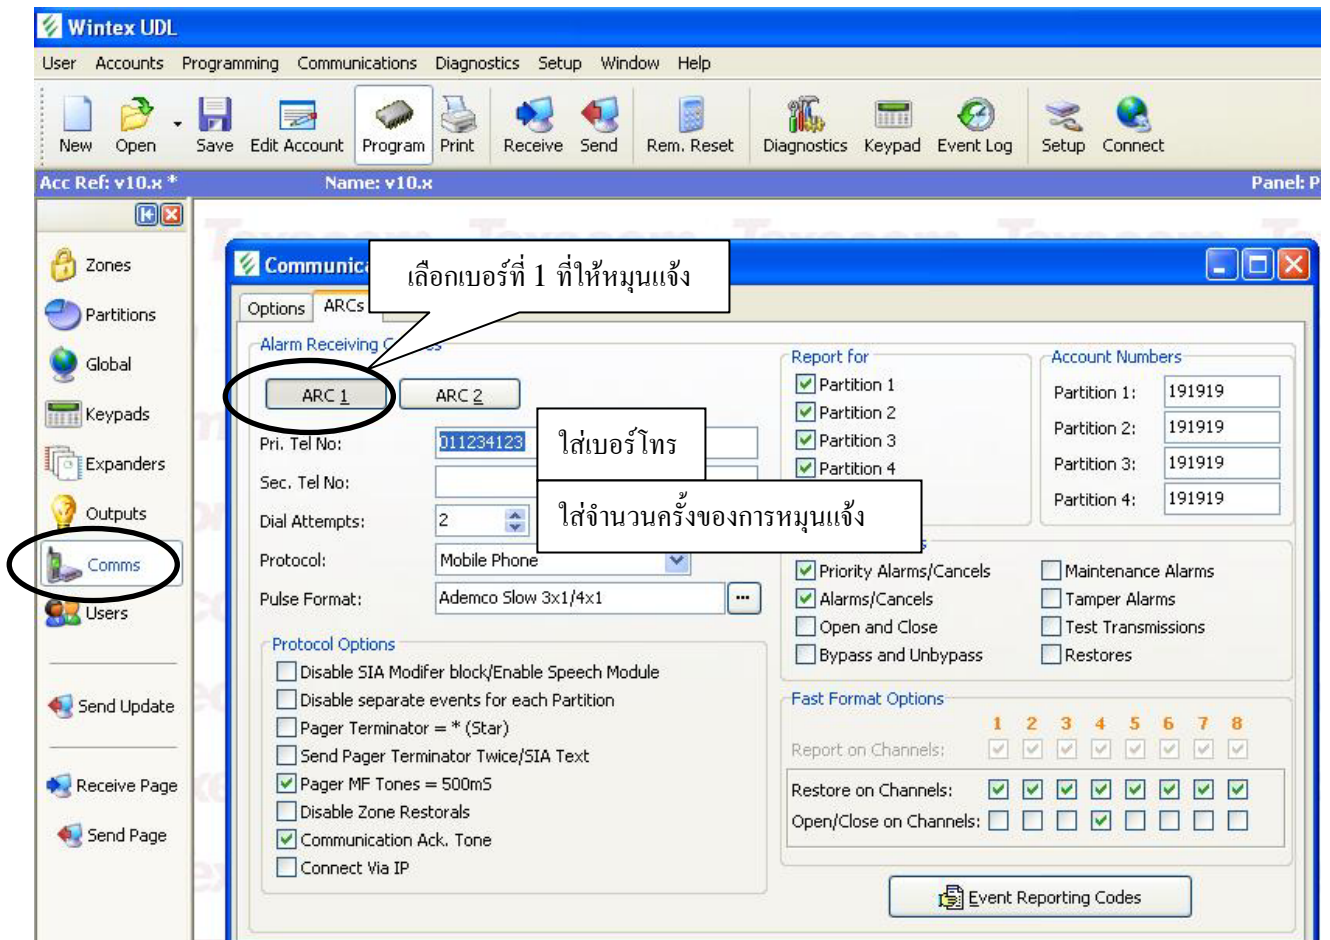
Wintex UDL

User Accounts Programming Communications Diagnostics Setup Window Help

New Open Save Edit Account Program Print Receive Send Rem. Reset Diagnostics Keypad Event Log Setup Connect

Acc Ref: v10.x * Name: v10.x Panel: P

Zones
Partitions
Global
Keypads
Expanders
Outputs
Comms
Users
Send Update
Receive Page
Send Page

Communica

เลือกเบอร์ที่ 1 ที่ให้หมุนแจ้ง

Options ARCs

Alarm Receiving C

ARC 1 ARC 2

Pri. Tel No: 011234123

ใส่เบอร์โทร

Sec. Tel No:

Dial Attempts: 2

ใส่จำนวนครั้งของการหมุนแจ้ง

Protocol: Mobile Phone

Pulse Format: Ademco Slow 3x1/4x1

Protocol Options
Disable SIA Modifer block/Enable Speech Module
Disable separate events for each Partition
Pager Terminator = * (Star)
Send Pager Terminator Twice/SIA Text
Pager MF Tones = 500mS
Disable Zone Restorals
Communication Ack. Tone
Connect Via IP

Report for
Partition 1
Partition 2
Partition 3
Partition 4

Account Numbers
Partition 1: 191919
Partition 2: 191919
Partition 3: 191919
Partition 4: 191919

Priority Alarms/Cancels
Alarms/Cancels
Open and Close
Bypass and Unbypass
Maintenance Alarms
Tamper Alarms
Test Transmissions
Restores

Fast Format Options
1 2 3 4 5 6 7 8
Report on Channels:
Restore on Channels:
Open/Close on Channels:

Event Reporting Codes